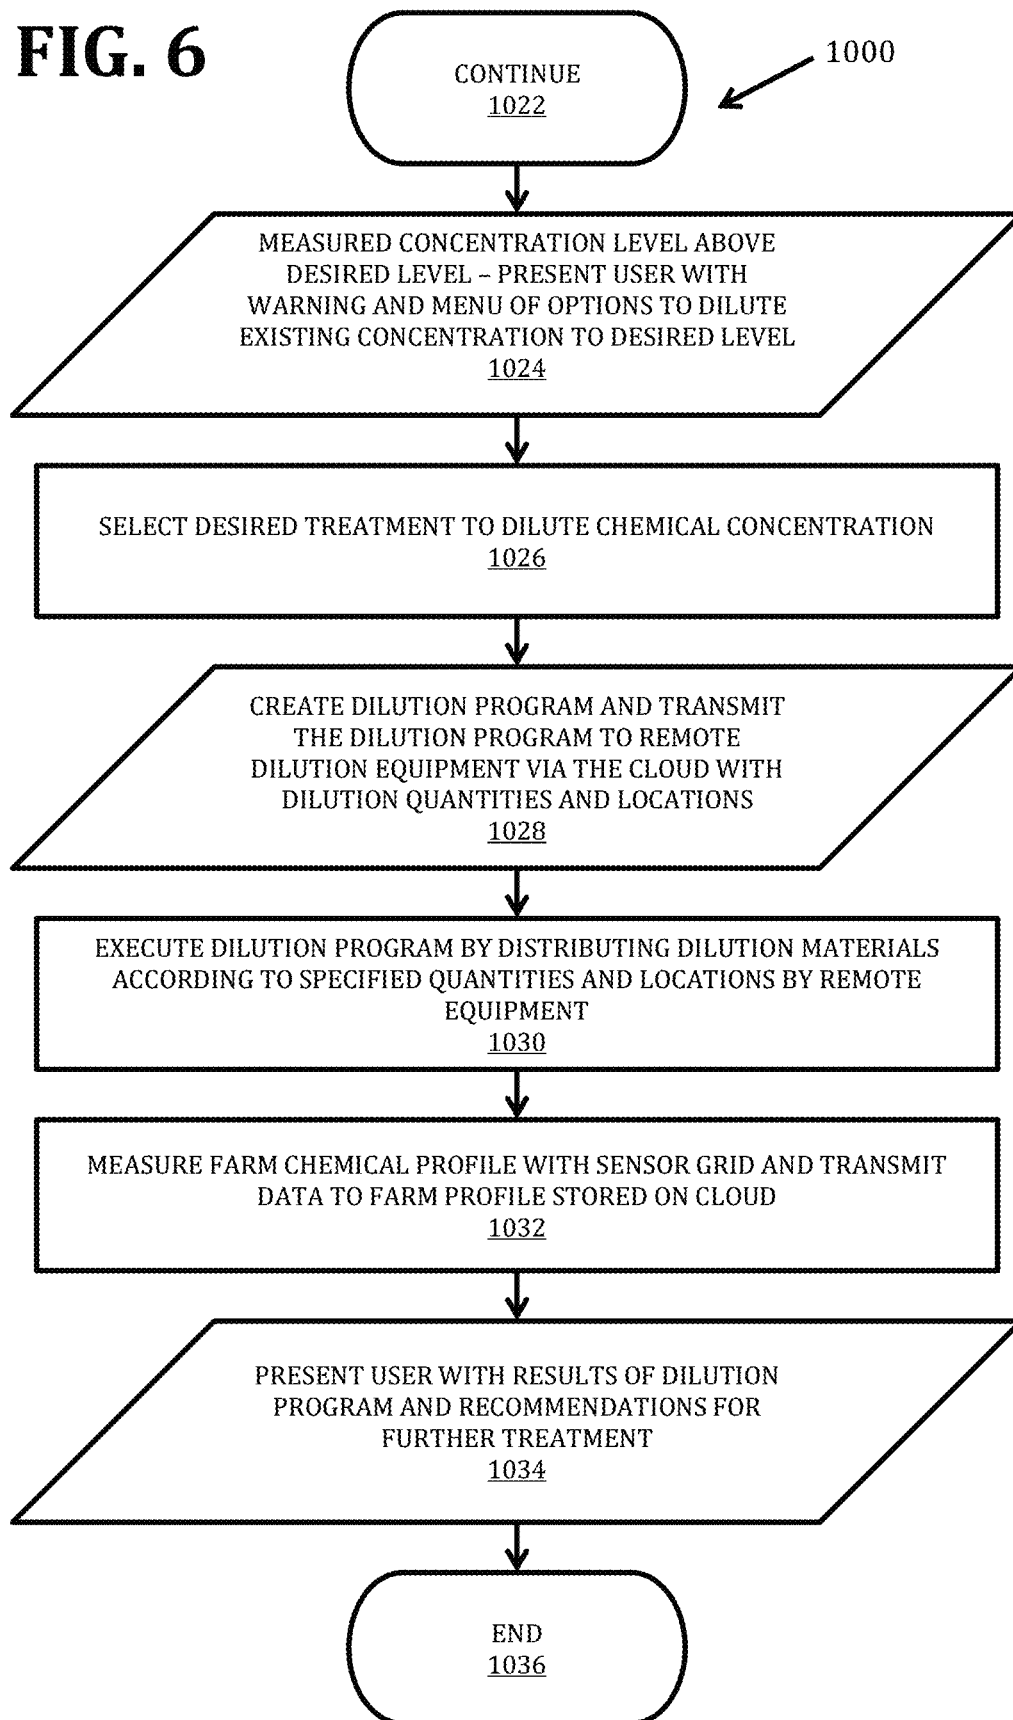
FIG. 6

1000

CONTINUE
1022

MEASURED CONCENTRATION LEVEL ABOVE DESIRED LEVEL – PRESENT USER WITH WARNING AND MENU OF OPTIONS TO DILUTE EXISTING CONCENTRATION TO DESIRED LEVEL
1024

SELECT DESIRED TREATMENT TO DILUTE CHEMICAL CONCENTRATION
1026

CREATE DILUTION PROGRAM AND TRANSMIT THE DILUTION PROGRAM TO REMOTE DILUTION EQUIPMENT VIA THE CLOUD WITH DILUTION QUANTITIES AND LOCATIONS
1028

EXECUTE DILUTION PROGRAM BY DISTRIBUTING DILUTION MATERIALS ACCORDING TO SPECIFIED QUANTITIES AND LOCATIONS BY REMOTE EQUIPMENT
1030

MEASURE FARM CHEMICAL PROFILE WITH SENSOR GRID AND TRANSMIT DATA TO FARM PROFILE STORED ON CLOUD
1032

PRESENT USER WITH RESULTS OF DILUTION PROGRAM AND RECOMMENDATIONS FOR FURTHER TREATMENT
1034

END
1036